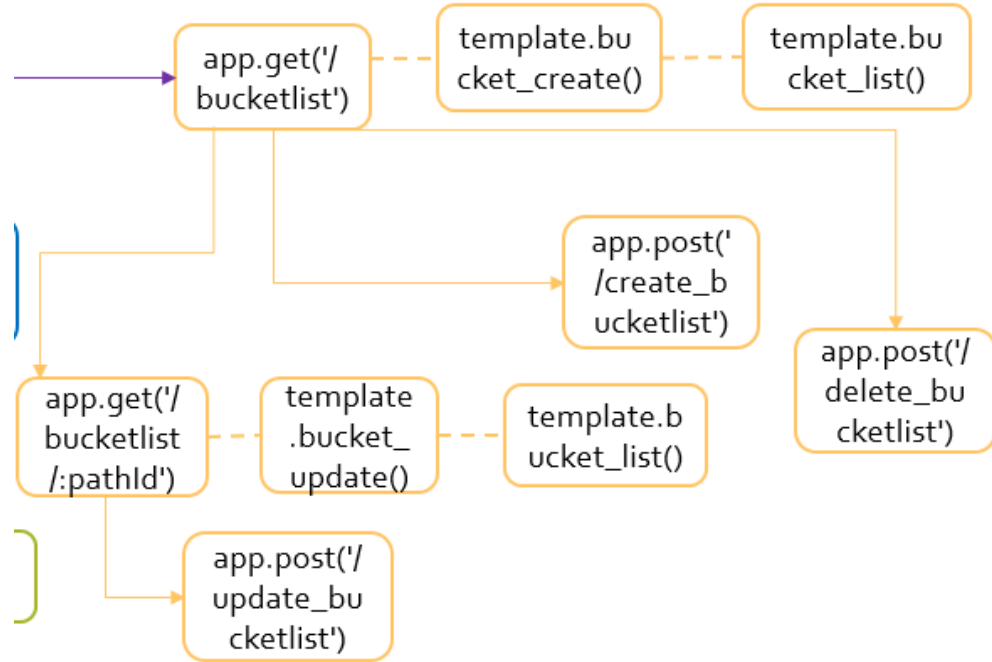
app.get('/bucketlist')

template.bucket_create()

template.bucket_list()

app.post('/create_bucketlist')

app.post('/delete_bucketlist')

app.get('/bucketlist/:pathId')

template.bucket_update()

template.bucket_list()

app.post('/update_bucketlist')